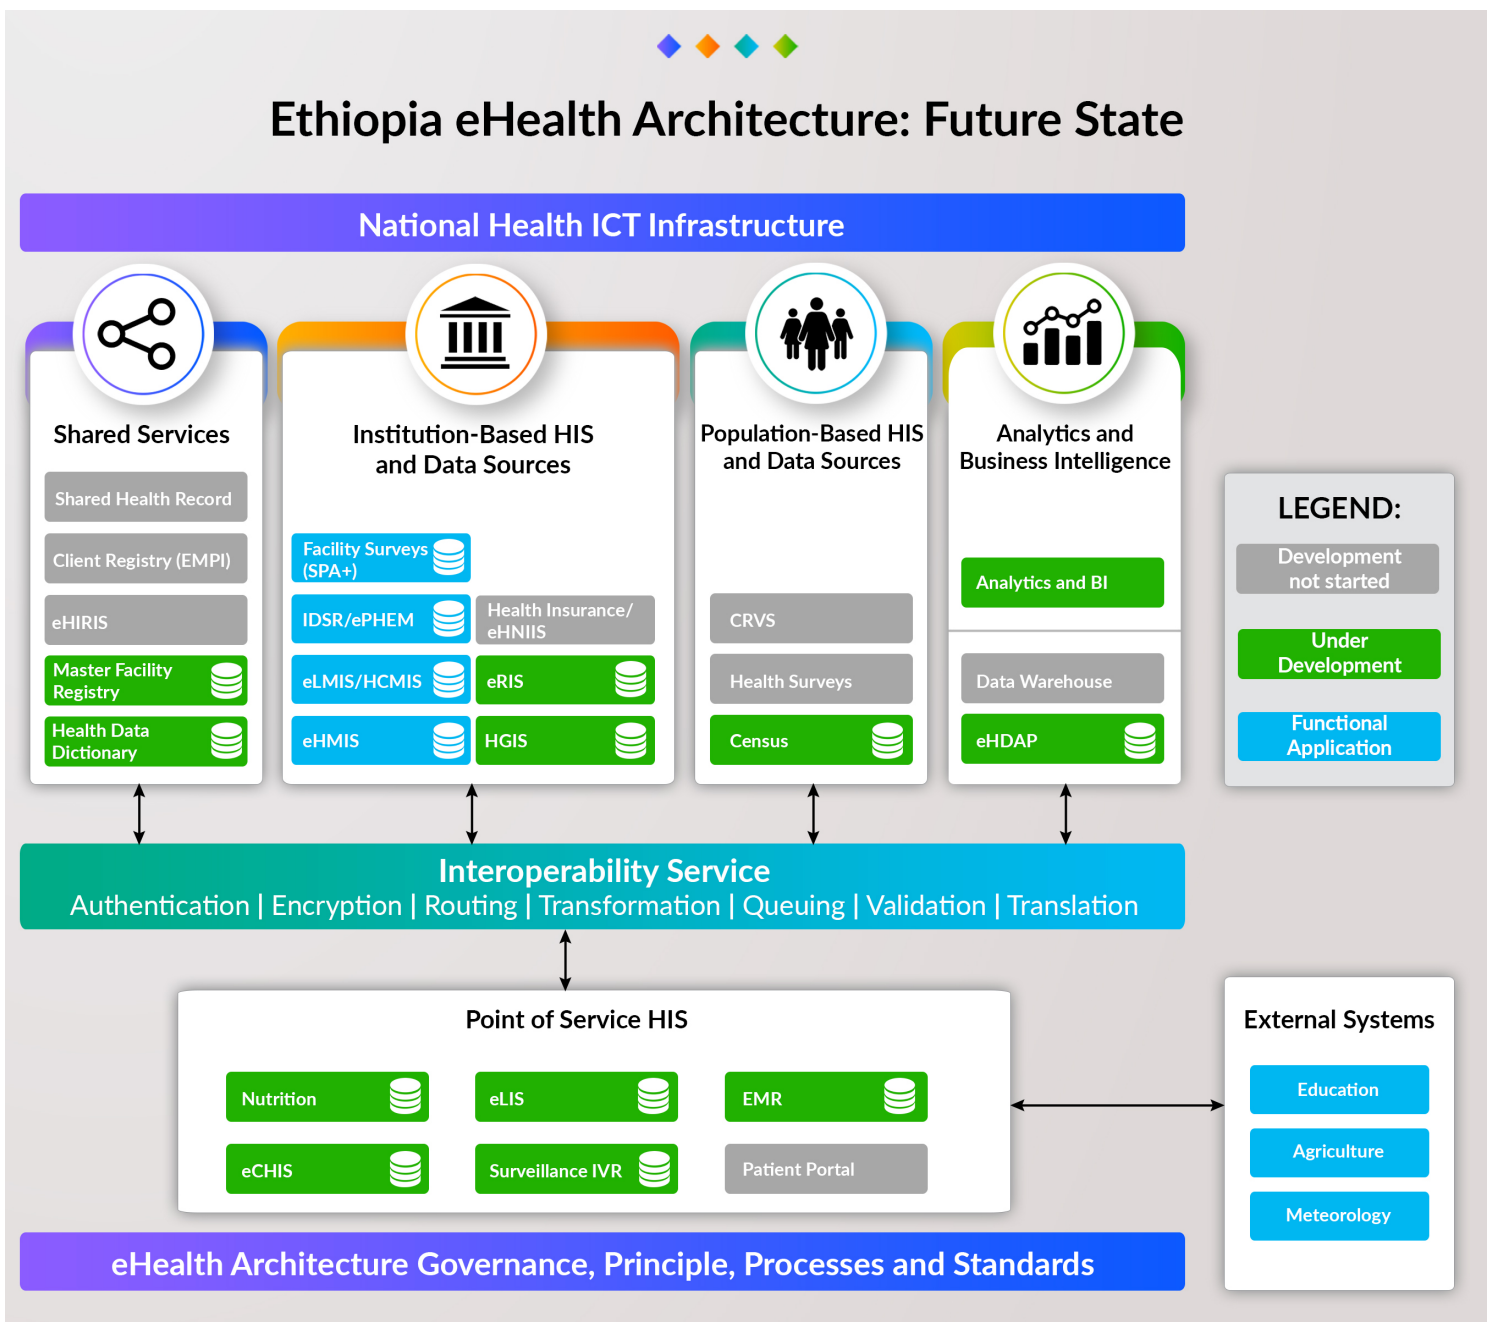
Ethiopia eHealth Architecture: Future State

National Health ICT Infrastructure

Shared Services

Shared Health Record

Client Registry (EMPI)

eHIRIS

Master Facility Registry

Health Data Dictionary

Institution-Based HIS and Data Sources

Facility Surveys (SPA+)

IDSR/ePHEM

Health Insurance/ eHNIIS

eLMIS/HCMIS

eRIS

eHMIS

HGIS

Population-Based HIS and Data Sources

CRVS

Health Surveys

Census

Analytics and Business Intelligence

Analytics and BI

Data Warehouse

eHDAP

LEGEND:

Development not started

Under Development

Functional Application

Interoperability Service
Authentication | Encryption | Routing | Transformation | Queuing | Validation | Translation

Point of Service HIS

Nutrition

eLIS

EMR

eCHIS

Surveillance IVR

Patient Portal

External Systems

Education

Agriculture

Meteorology

eHealth Architecture Governance, Principle, Processes and Standards